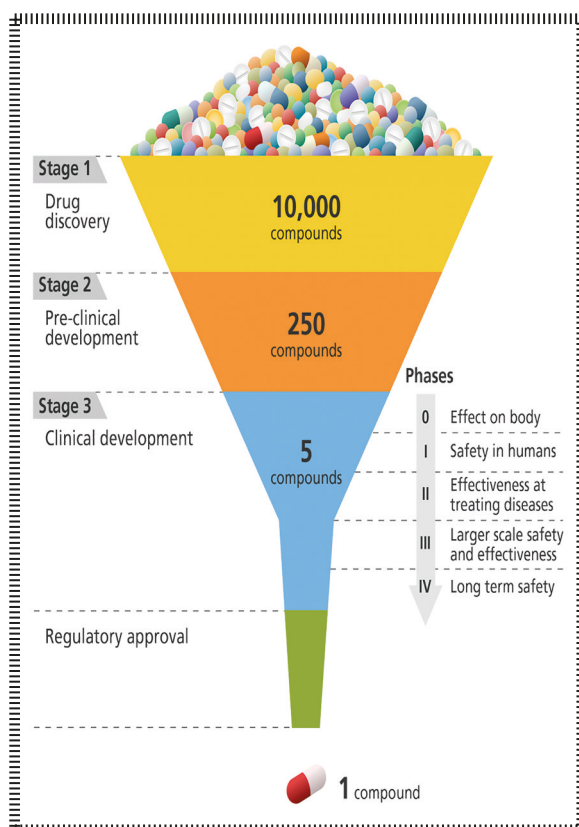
Stage 1
Drug discovery

10,000
compounds

Stage 2
Pre-clinical development

250
compounds

Stage 3
Clinical development

5
compounds

Phases
0 Effect on body
I Safety in humans
II Effectiveness at treating diseases
III Larger scale safety and effectiveness
IV Long term safety

Regulatory approval

1 compound